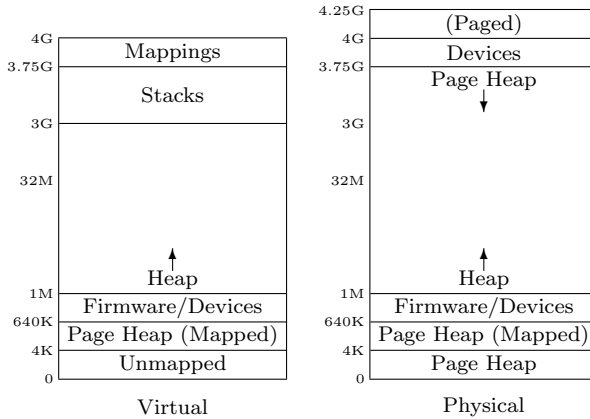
4G
3.75G
3G
32M
1M
640K
4K
0

Mappings
Stacks
Heap
Firmware/Devices
Page Heap (Mapped)
Unmapped

Virtual

4.25G
4G
3.75G
3G
32M
1M
640K
4K
0

(Paged)
Devices
Page Heap
Heap
Firmware/Devices
Page Heap (Mapped)
Page Heap

Physical